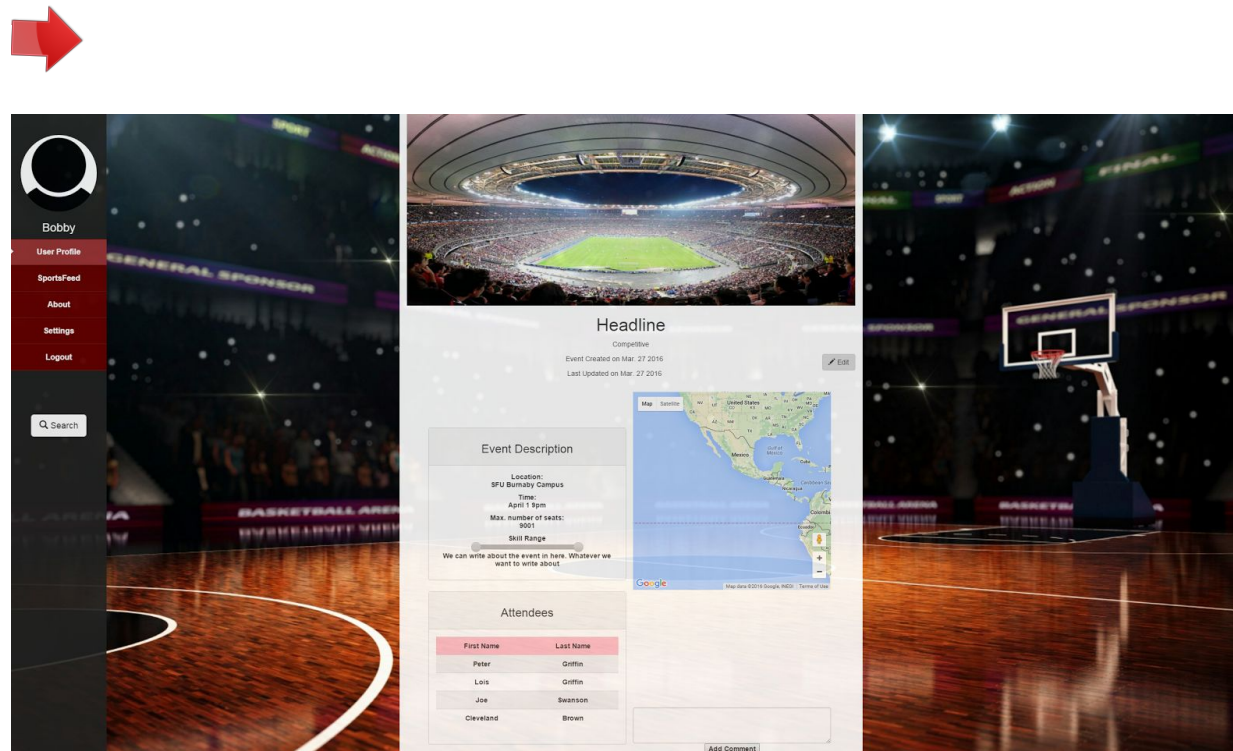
Bobby

User Profile

SportsFeed

About

Settings

Logout

Search

Headline

Competitive

Event Created on Mar. 27 2016

Last Updated on Mar. 27 2016

Edit

Map Satellite

United States

Mexico

Cuba

Colombia

Google

Map data ©2016 Google, INEGI Terms of Use

Event Description

Location:
SFU Burnaby Campus

Time:
April 1 9pm

Max. number of seats:
9001

Skill Range

We can write about the event in here. Whatever we want to write about

Attendees

| First Name | Last Name |
|---|---|
| Peter | Griffin |
| Lois | Griffin |
| Joe | Swanson |
| Cleveland | Brown |

Add Comment

SPORT ACTION GENERAL SPONSOR BASKETBALL ARENA FINAL